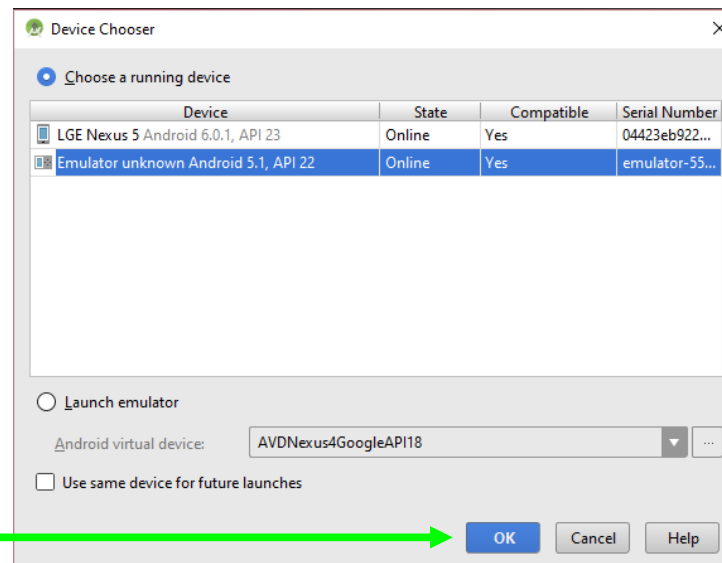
Device Chooser

Choose a running device

| Device | State | Compatible | Serial Number |
|---|---|---|---|
| LGE Nexus 5 Android 6.0.1, API 23 | Online | Yes | 04423eb922... |
| Emulator unknown Android 5.1, API 22 | Online | Yes | emulator-55... |

Launch emulator

Android virtual device: AVDNexus4GoogleAPI18 ...

Use same device for future launches

OK Cancel Help